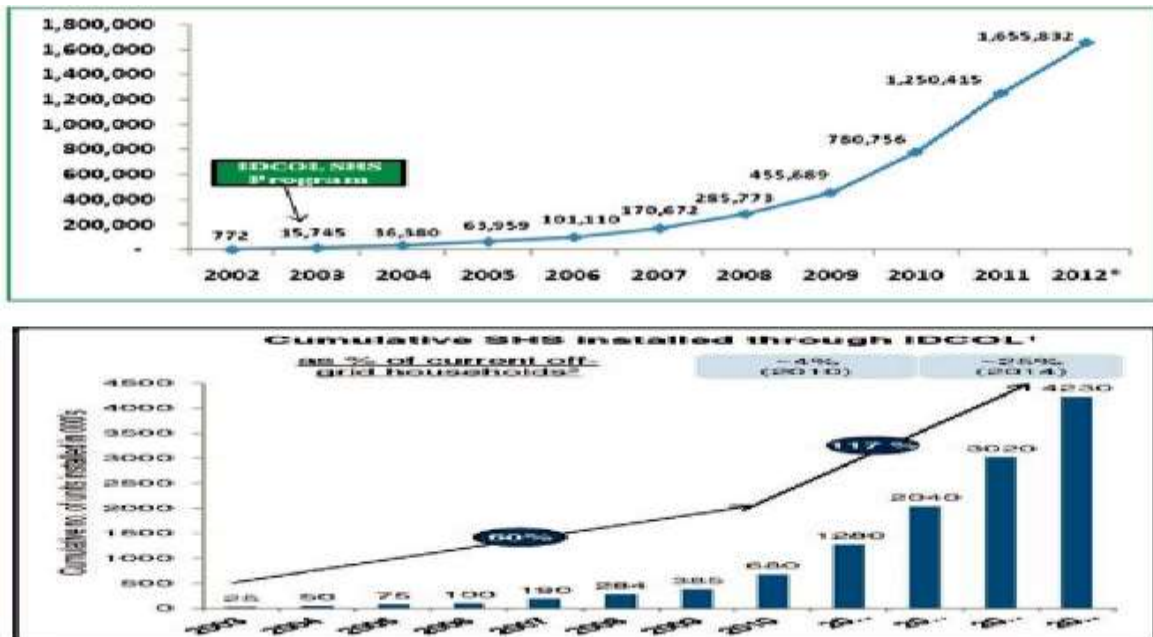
1,800,000
1,600,000
1,400,000
1,200,000
1,000,000
800,000
600,000
400,000
200,000
-

IDCOL SHS Program

772
15,745
36,380
63,959
101,110
170,672
285,773
455,689
780,756
1,250,415
1,655,832

2002 2003 2004 2005 2006 2007 2008 2009 2010 2011 2012*

Cumulative SHS installed through IDCOL¹

as % of current off-grid households²

~4% (2010)

~25% (2014)

Cumulative no. of units installed in 000's

4500
4000
3500
3000
2500
2000
1500
1000
500
0

60%

117%

25 50 75 100 190 284 385 680 1280 2040 3020 4230

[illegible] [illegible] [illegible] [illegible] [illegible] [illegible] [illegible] 2010 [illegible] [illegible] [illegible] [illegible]